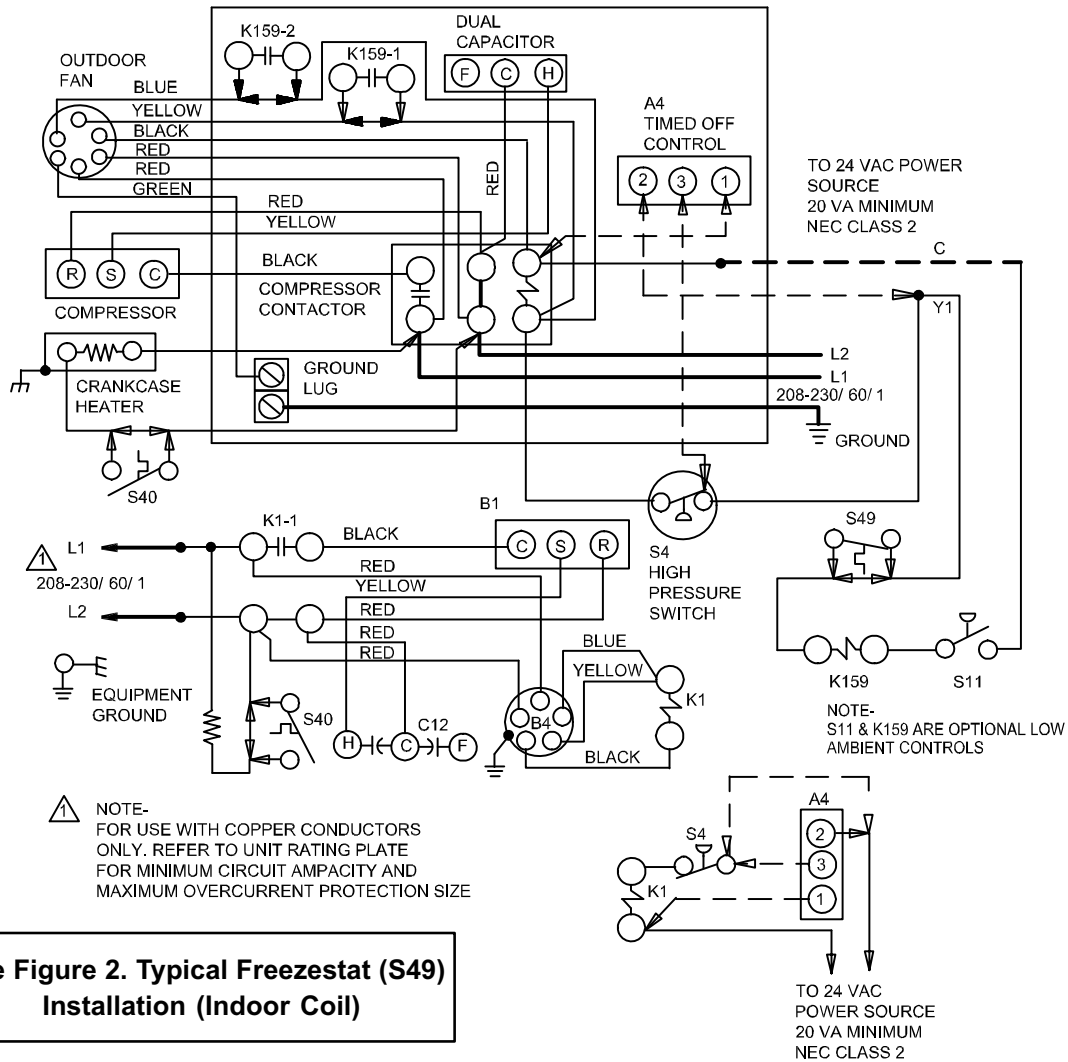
K159-2
K159-1
DUAL CAPACITOR
F C H
OUTDOOR FAN
BLUE
YELLOW
BLACK
RED
RED
GREEN
RED
A4
TIMED OFF CONTROL
2 3 1
TO 24 VAC POWER SOURCE
20 VA MINIMUM
NEC CLASS 2
RED
YELLOW
R S C
COMPRESSOR
BLACK
COMPRESSOR CONTACTOR
C
Y1
CRANKCASE HEATER
GROUND LUG
L2
L1
208-230/ 60/ 1
GROUND
S40
B1
K1-1
BLACK
L1
208-230/ 60/ 1
L2
RED
YELLOW
RED
RED
RED
C S R
S4
HIGH PRESSURE SWITCH
S49
BLUE
YELLOW
K1
EQUIPMENT GROUND
S40
H C C12 F
B4
BLACK
K159
S11
NOTE-
S11 & K159 ARE OPTIONAL LOW AMBIENT CONTROLS
NOTE-
FOR USE WITH COPPER CONDUCTORS ONLY. REFER TO UNIT RATING PLATE FOR MINIMUM CIRCUIT AMPACITY AND MAXIMUM OVERCURRENT PROTECTION SIZE
A4
S4
2
3
1
K1
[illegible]e Figure 2. Typical Freezestat (S49) Installation (Indoor Coil)
TO 24 VAC POWER SOURCE
20 VA MINIMUM
NEC CLASS 2